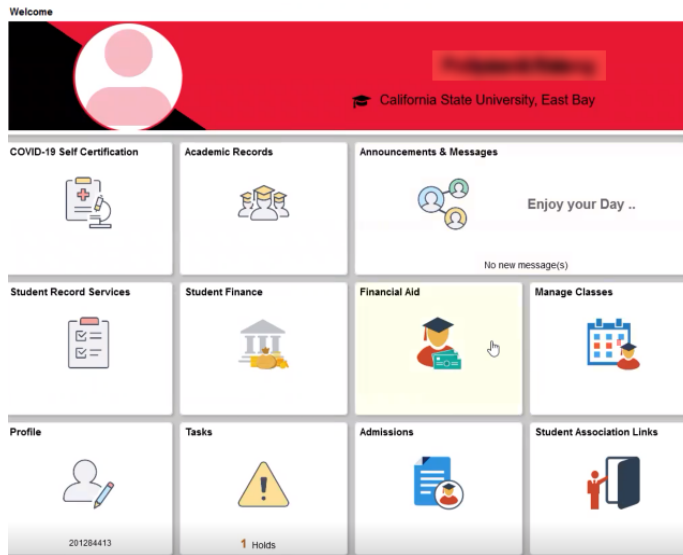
Welcome

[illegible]

California State University, East Bay

COVID-19 Self Certification

Academic Records

Announcements & Messages

Enjoy your Day ..

No new message(s)

Student Record Services

Student Finance

Financial Aid

Manage Classes

Profile

201284413

Tasks

1 Holds

Admissions

Student Association Links